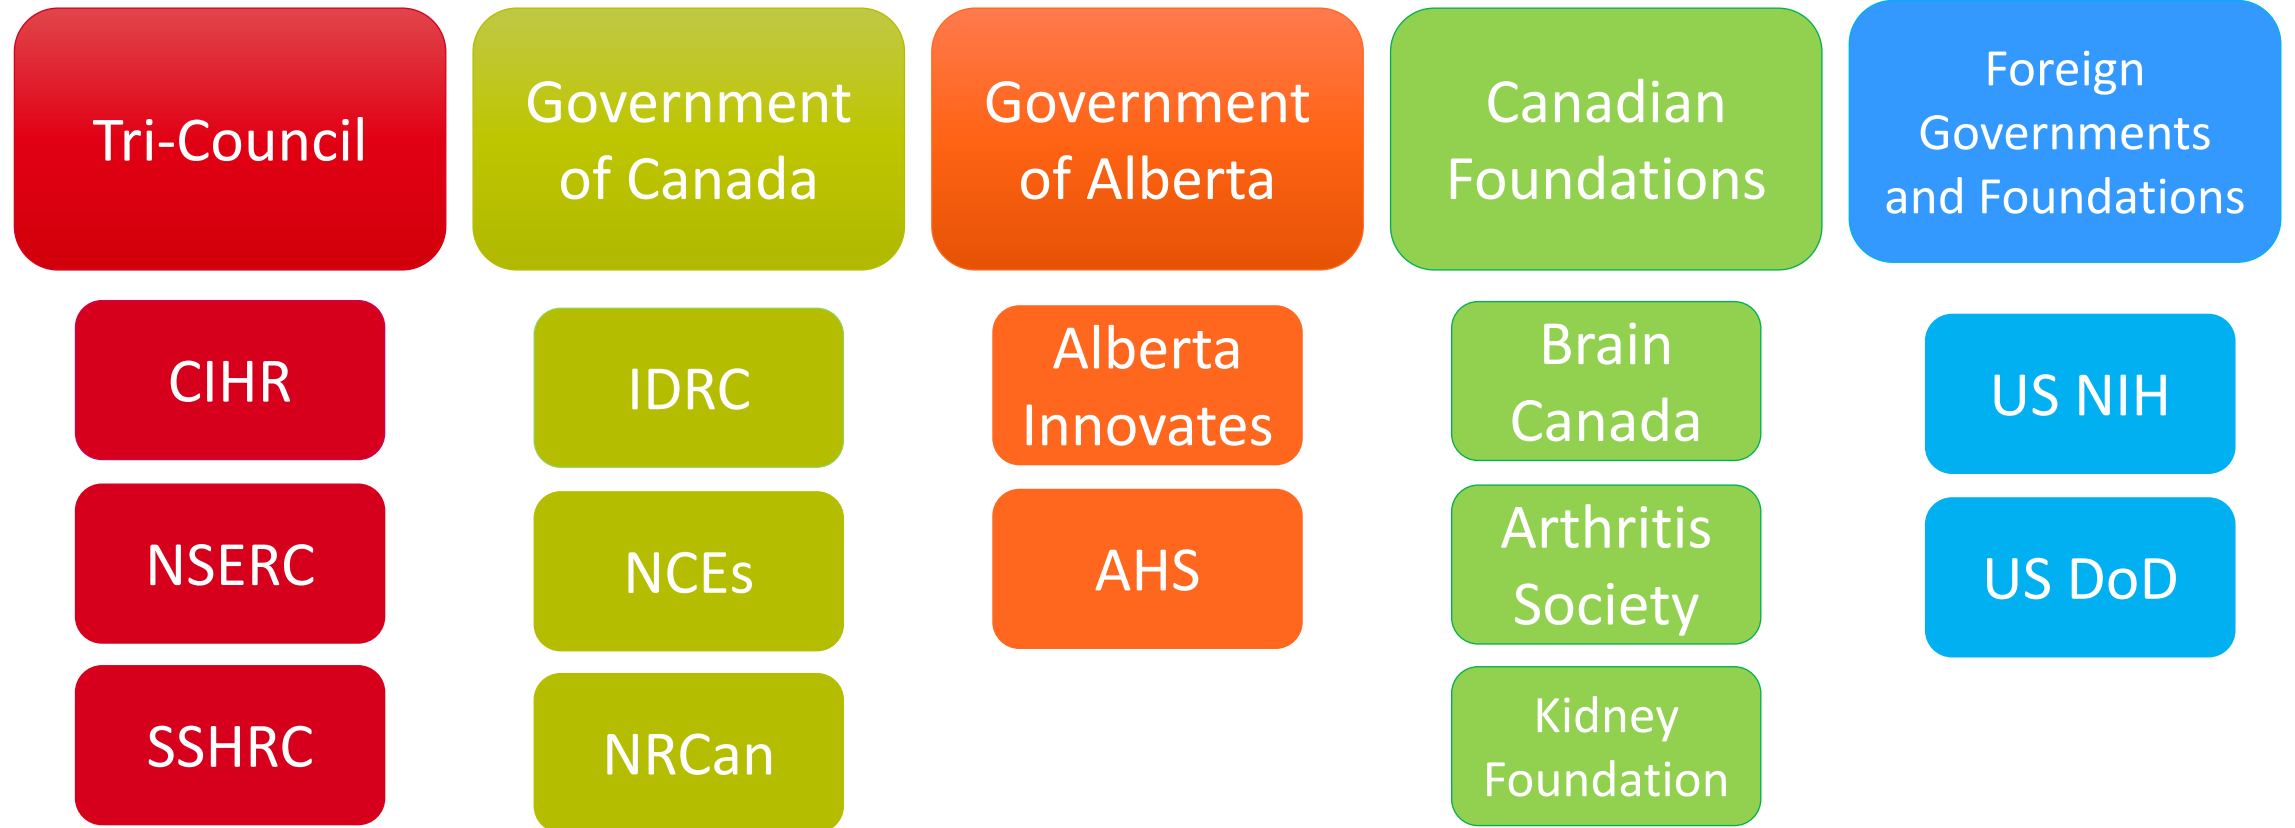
Tri-Council

CIHR

NSERC

SSHRC

Government of Canada

IDRC

NCEs

NRCan

Government of Alberta

Alberta Innovates

AHS

Canadian Foundations

Brain Canada

Arthritis Society

Kidney Foundation

Foreign Governments and Foundations

US NIH

US DoD